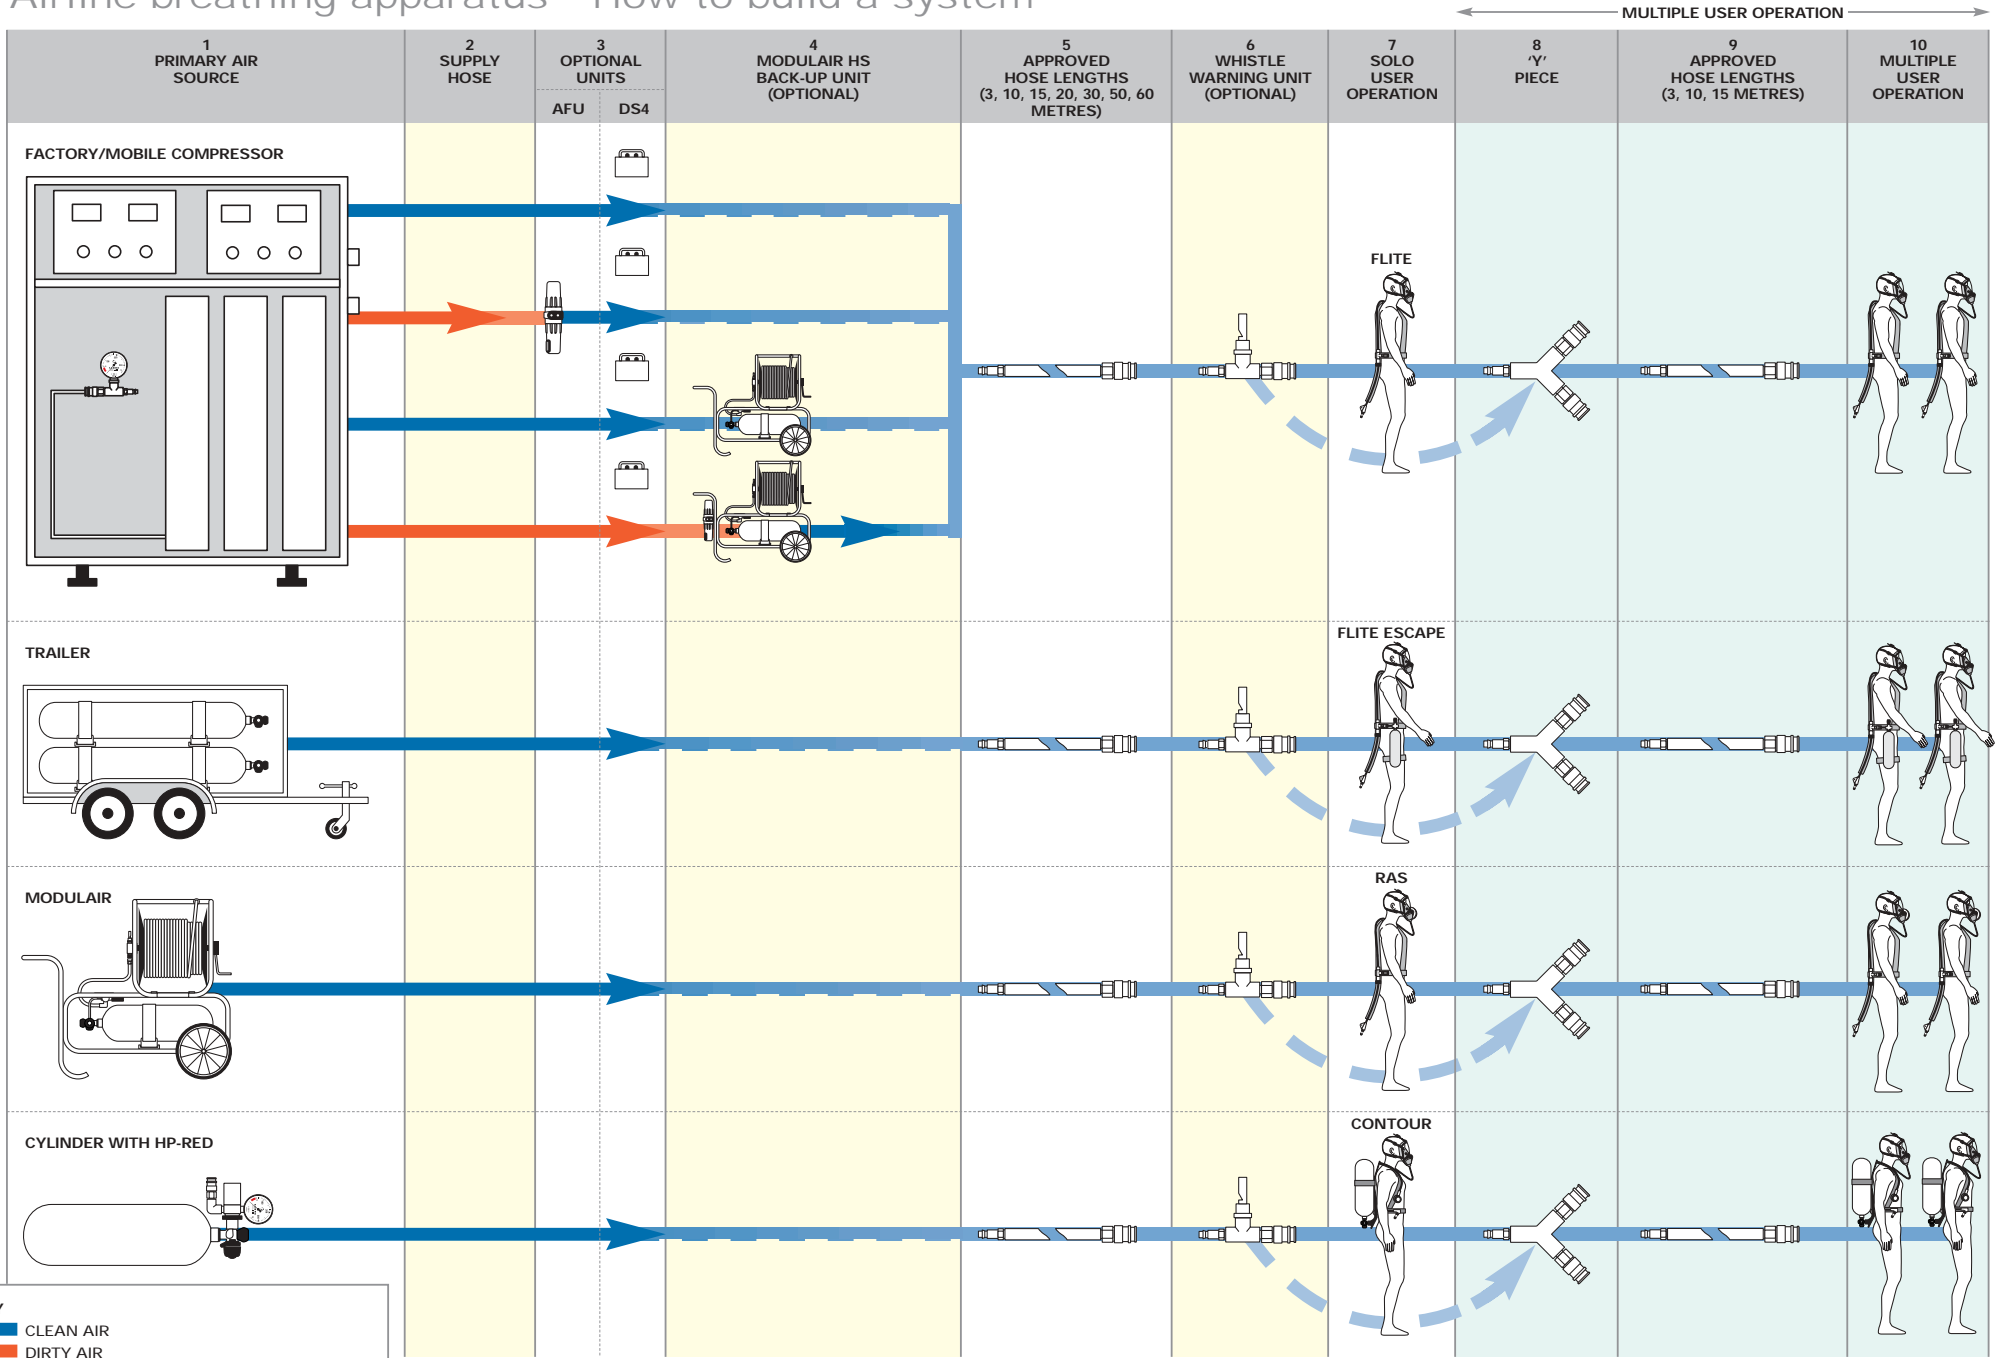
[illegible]

MULTIPLE USER OPERATION

| 1 PRIMARY AIR SOURCE | 2 SUPPLY HOSE | 3 OPTIONAL UNITS (AFU, DS4) | 4 MODULAIR HS BACK-UP UNIT (OPTIONAL) | 5 APPROVED HOSE LENGTHS (3, 10, 15, 20, 30, 50, 60 METRES) | 6 WHISTLE WARNING UNIT (OPTIONAL) | 7 SOLO USER OPERATION | 8 'Y' PIECE | 9 APPROVED HOSE LENGTHS (3, 10, 15 METRES) | 10 MULTIPLE USER OPERATION |
|---|---|---|---|---|---|---|---|---|---|

FACTORY/MOBILE COMPRESSOR

FLITE

TRAILER

FLITE ESCAPE

MODULAIR

RAS

CYLINDER WITH HP-RED

CONTOUR

CLEAN AIR
DIRTY AIR